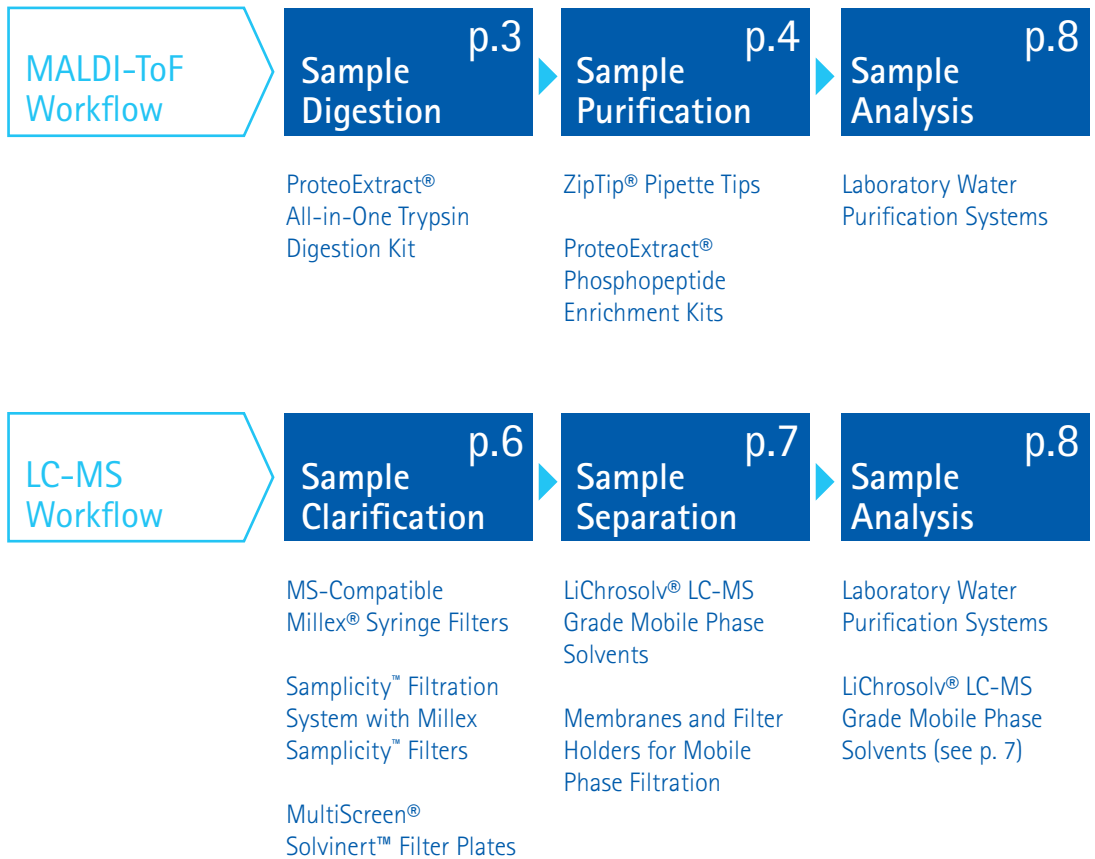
MALDI-ToF Workflow

p.3
Sample Digestion

ProteoExtract® All-in-One Trypsin Digestion Kit

p.4
Sample Purification

ZipTip® Pipette Tips

ProteoExtract® Phosphopeptide Enrichment Kits

p.8
Sample Analysis

Laboratory Water Purification Systems

LC-MS Workflow

p.6
Sample Clarification

MS-Compatible Millex® Syringe Filters

Samplicity™ Filtration System with Millex Samplicity™ Filters

MultiScreen® Solvinert™ Filter Plates

p.7
Sample Separation

LiChrosolv® LC-MS Grade Mobile Phase Solvents

Membranes and Filter Holders for Mobile Phase Filtration

p.8
Sample Analysis

Laboratory Water Purification Systems

LiChrosolv® LC-MS Grade Mobile Phase Solvents (see p. 7)